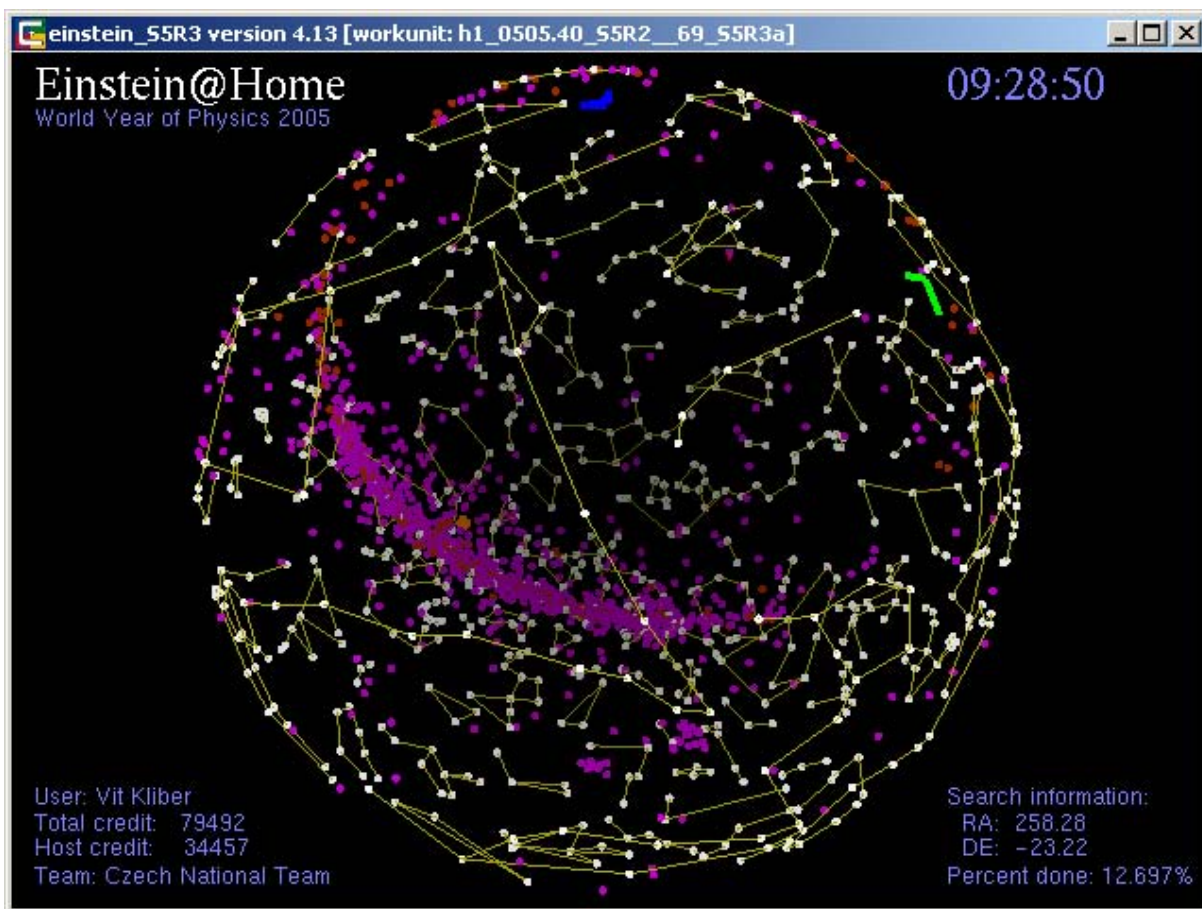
einstein_S5R3 version 4.13 [workunit: h1_0505.40_S5R2__69_S5R3a]

Einstein@Home
World Year of Physics 2005

09:28:50

User: Vit Kliber
Total credit: 79492
Host credit: 34457
Team: Czech National Team

Search information:
RA: 258.28
DE: -23.22
Percent done: 12.697%